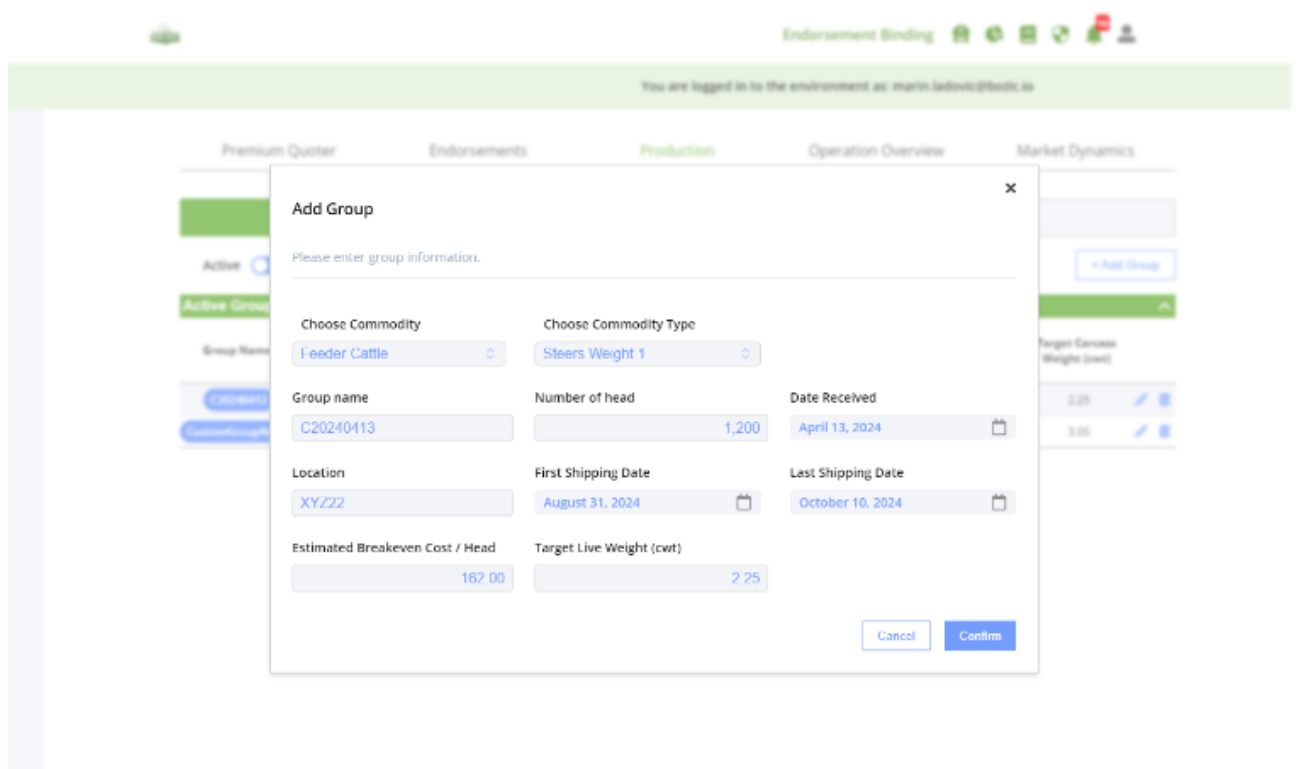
Endorsement Binding

You are logged in to the environment as: marin.ladovic@bozic.io

Premium Quoter Endorsements Production Operation Overview Market Dynamics

Active

+ Add Group

Active Group

Group Name

Target Carcass Weight (cwt)

C20240413 2.25

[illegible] 3.00

Add Group

×

Please enter group information.

Choose Commodity
Feeder Cattle

Choose Commodity Type
Steers Weight 1

Group name
C20240413

Number of head
1,200

Date Received
April 13, 2024

Location
XYZ22

First Shipping Date
August 31, 2024

Last Shipping Date
October 10, 2024

Estimated Breakeven Cost / Head
162.00

Target Live Weight (cwt)
2.25

Cancel Confirm